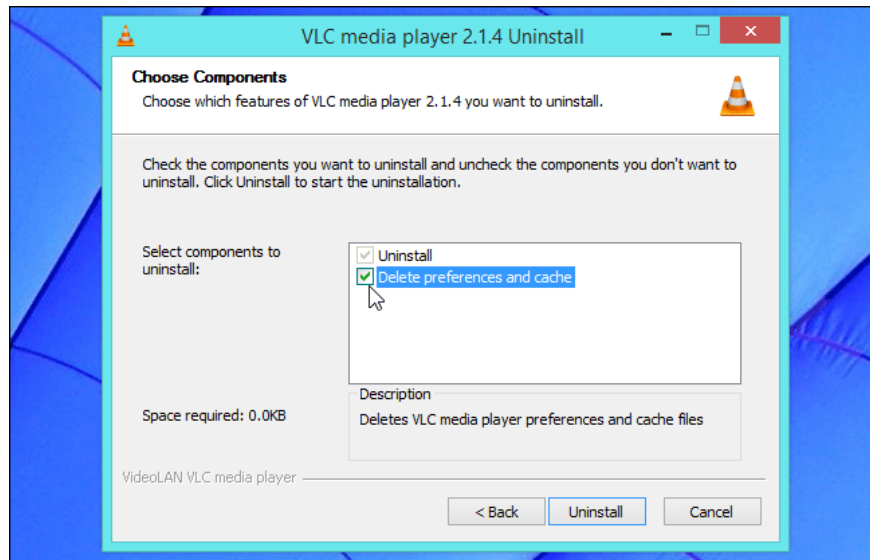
VLC media player 2.1.4 Uninstall

Choose Components
Choose which features of VLC media player 2.1.4 you want to uninstall.

Check the components you want to uninstall and uncheck the components you don't want to uninstall. Click Uninstall to start the uninstallation.

Select components to uninstall:

Uninstall
Delete preferences and cache

Description
Deletes VLC media player preferences and cache files

Space required: 0.0KB

VideoLAN VLC media player

< Back
Uninstall
Cancel